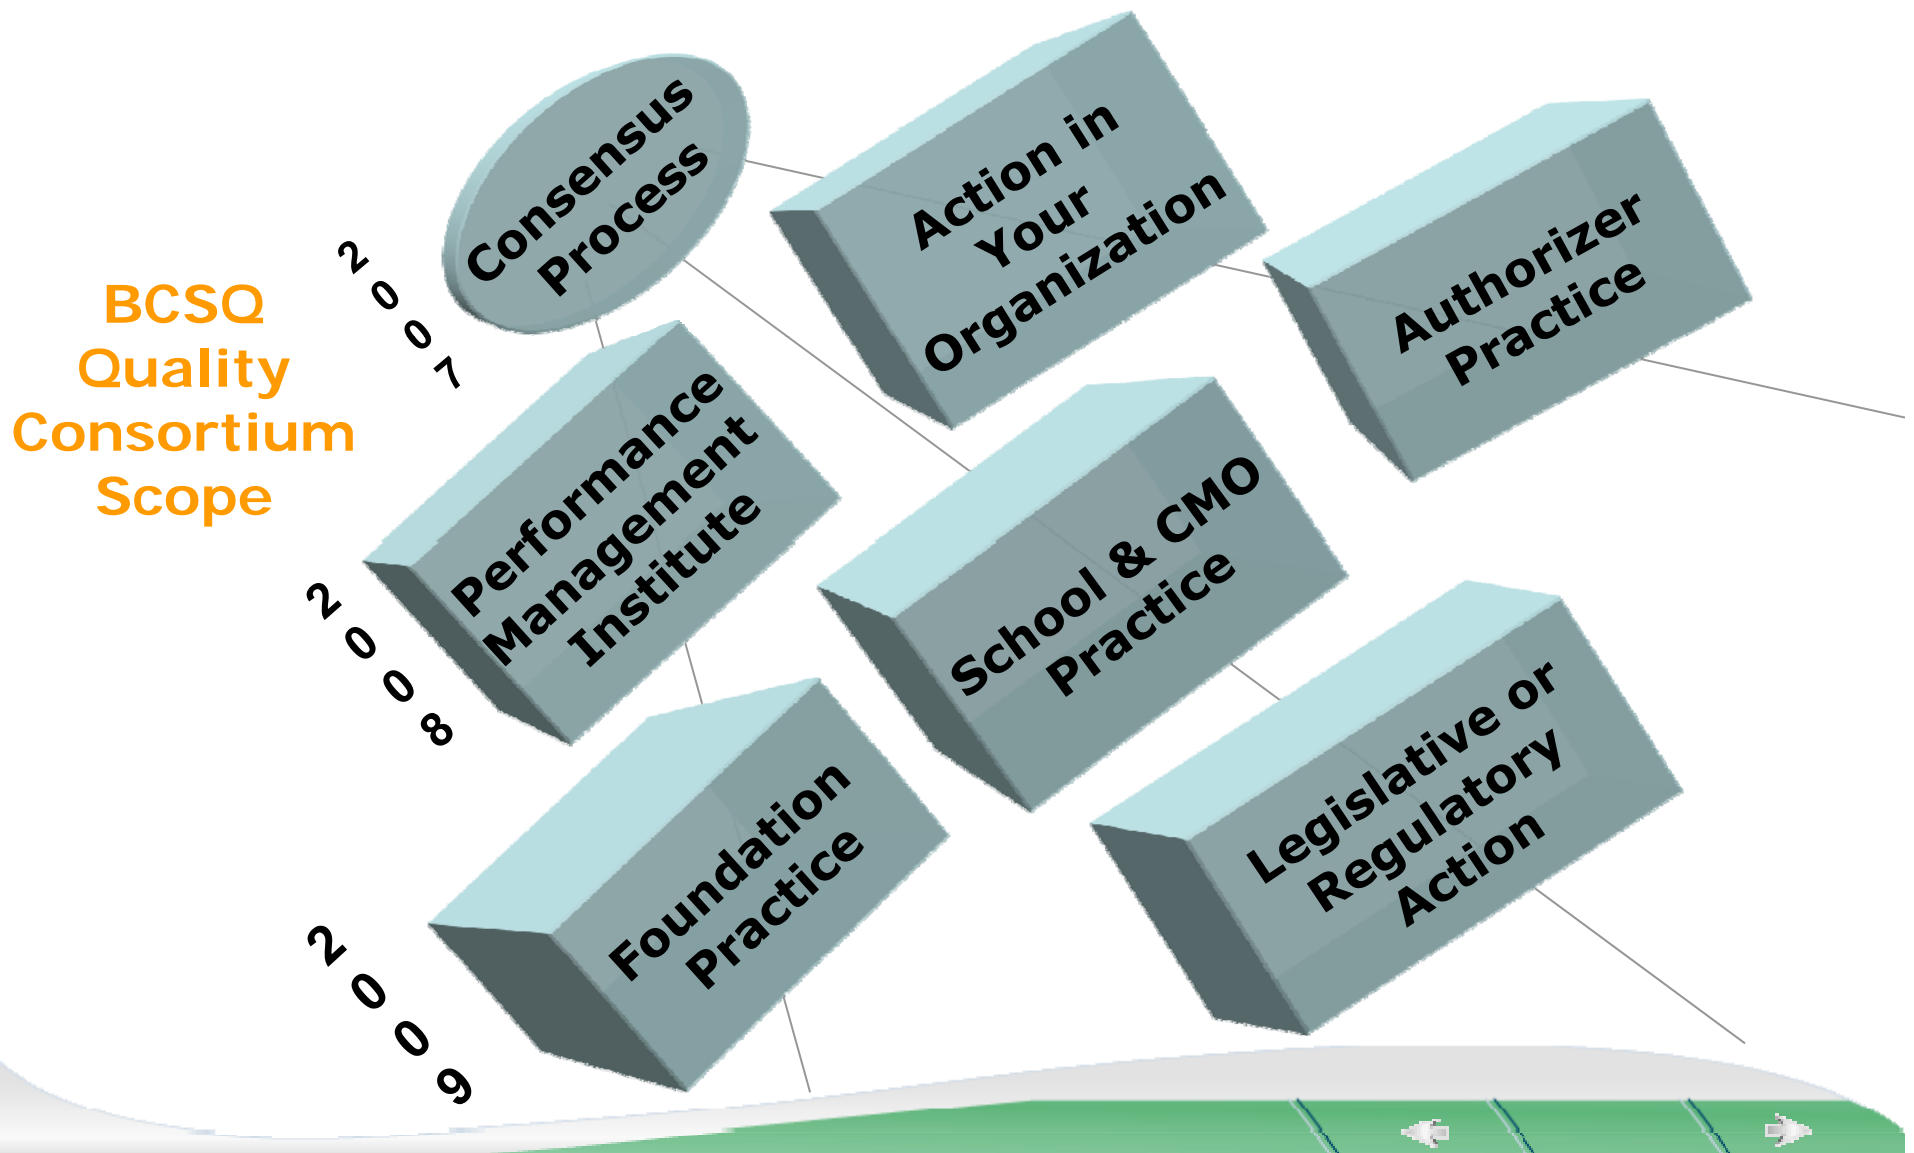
BCSQ Quality Consortium Scope

2007

Consensus Process

Action in Your Organization

Authorizer Practice

2008

Performance Management Institute

School & CMO Practice

2009

Foundation Practice

Legislative or Regulatory Action